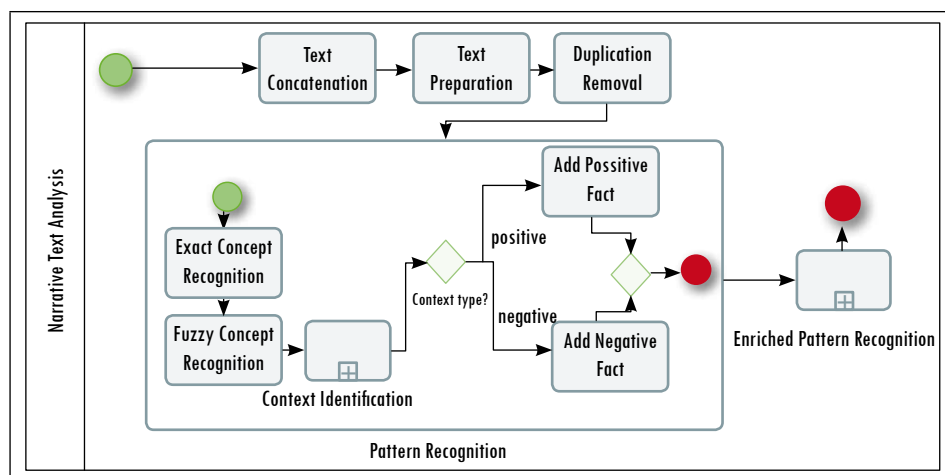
Narrative Text Analysis

Text Concatenation

Text Preparation

Duplication Removal

Exact Concept Recognition

Fuzzy Concept Recognition

Context Identification

Context type?

positive

negative

Add Possitive Fact

Add Negative Fact

Pattern Recognition

Enriched Pattern Recognition